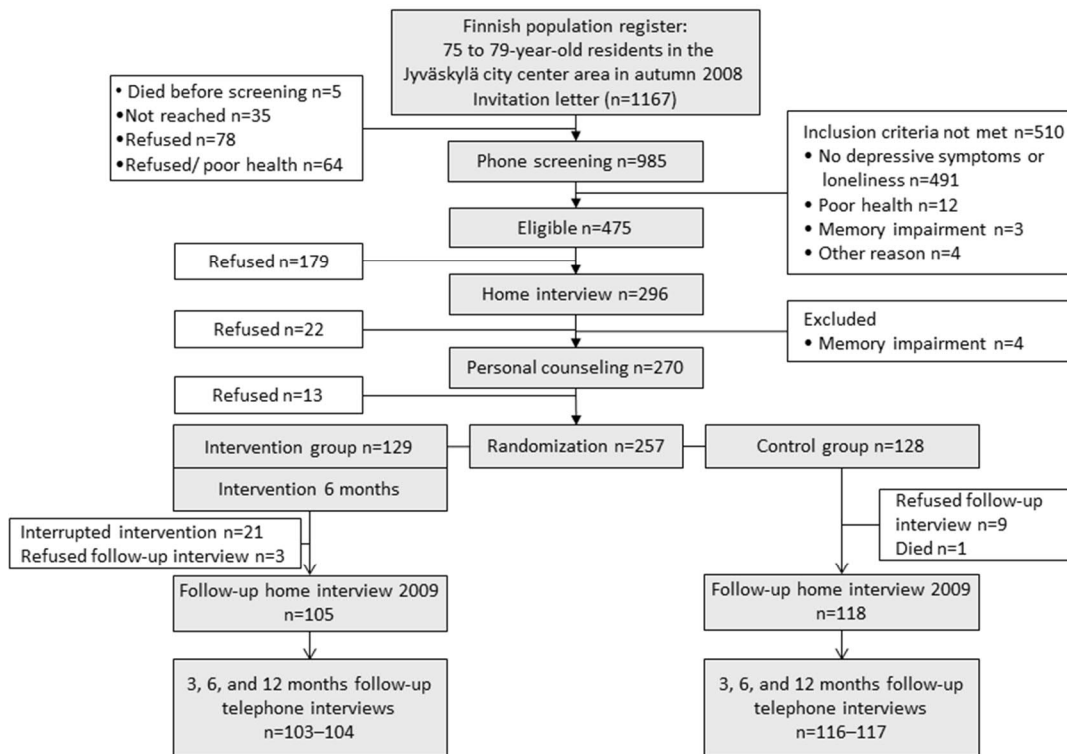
Finnish population register:
75 to 79-year-old residents in the Jyväskylä city center area in autumn 2008
Invitation letter (n=1167)

• Died before screening n=5
•Not reached n=35
•Refused n=78
•Refused/ poor health n=64

Phone screening n=985

Inclusion criteria not met n=510
• No depressive symptoms or loneliness n=491
• Poor health n=12
• Memory impairment n=3
• Other reason n=4

Eligible n=475

Refused n=179

Home interview n=296

Refused n=22

Excluded
• Memory impairment n=4

Personal counseling n=270

Refused n=13

Intervention group n=129

Randomization n=257

Control group n=128

Intervention 6 months

Refused follow-up interview n=9
Died n=1

Interrupted intervention n=21
Refused follow-up interview n=3

Follow-up home interview 2009
n=105

Follow-up home interview 2009
n=118

3, 6, and 12 months follow-up telephone interviews
n=103–104

3, 6, and 12 months follow-up telephone interviews
n=116–117